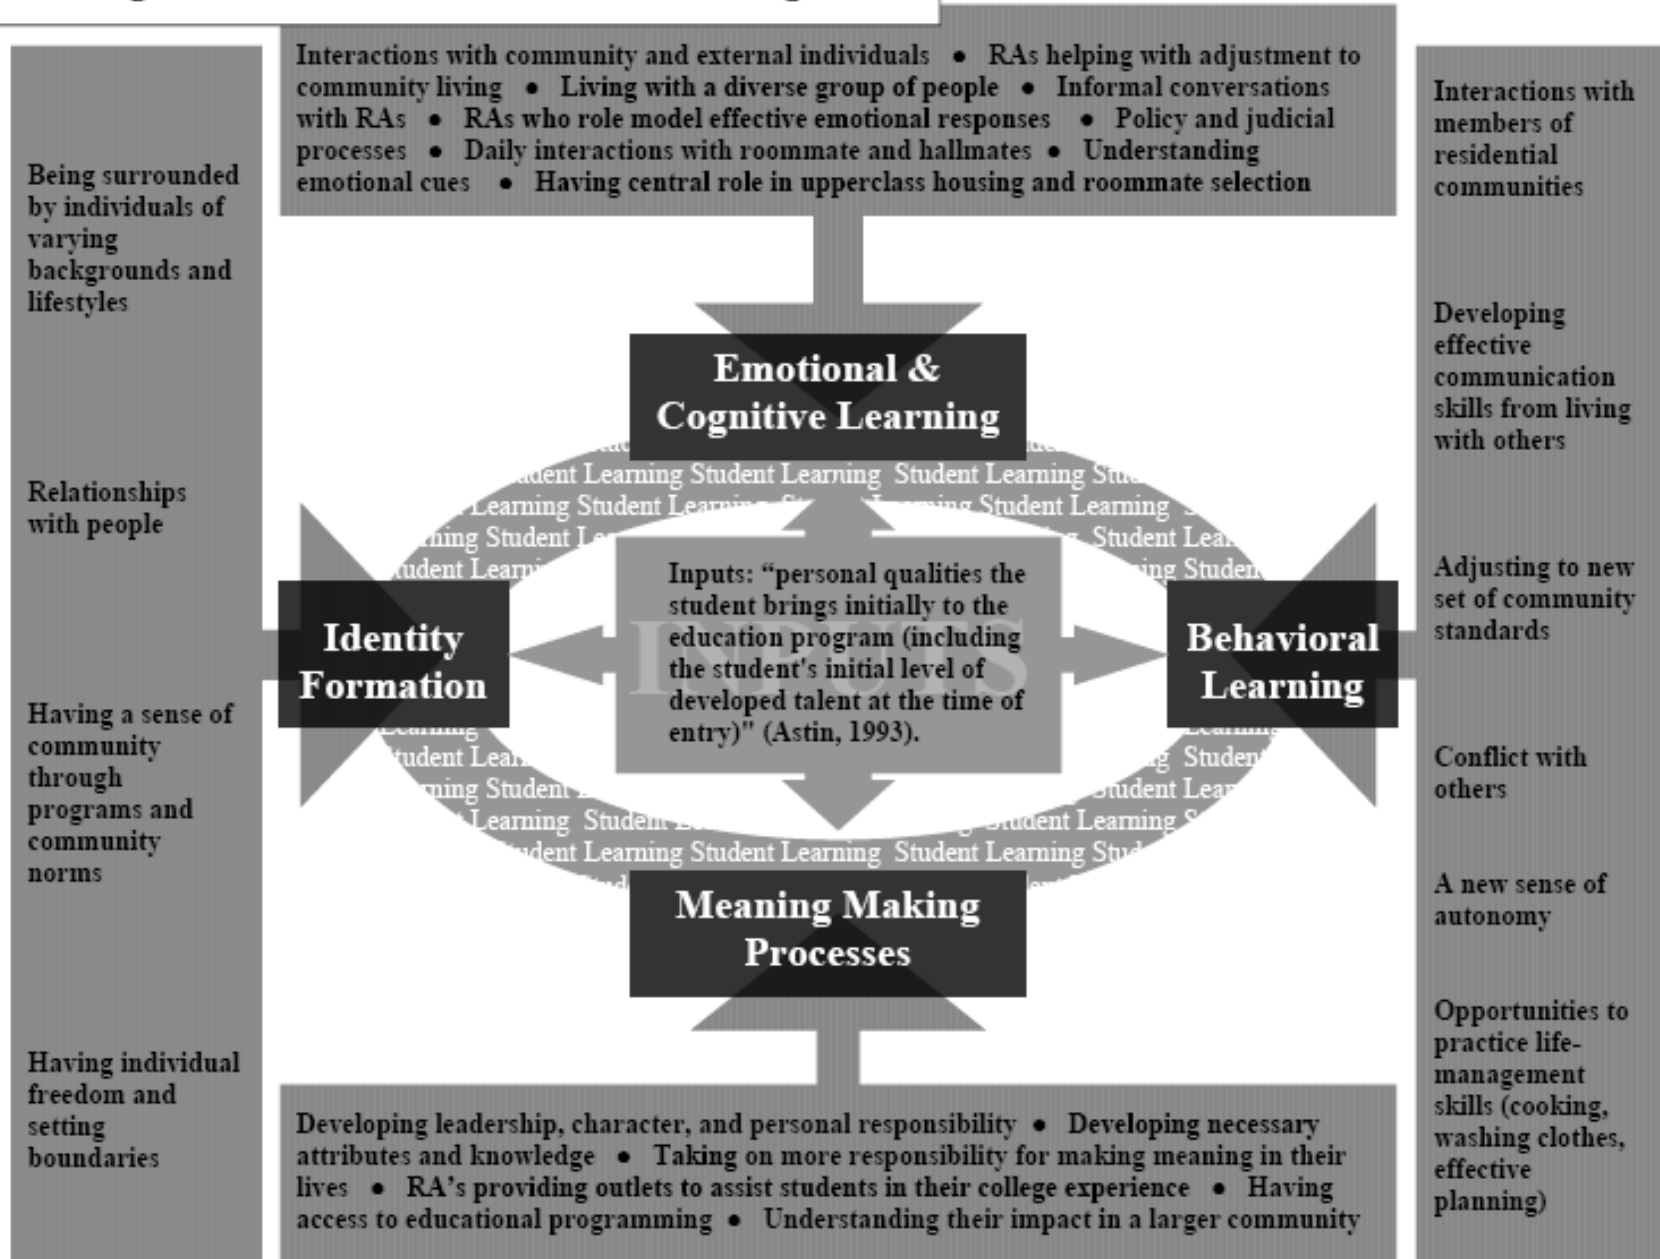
Interactions with community and external individuals • RAs helping with adjustment to community living • Living with a diverse group of people • Informal conversations with RAs • RAs who role model effective emotional responses • Policy and judicial processes • Daily interactions with roommate and hallmates • Understanding emotional cues • Having central role in upperclass housing and roommate selection

Being surrounded by individuals of varying backgrounds and lifestyles

Relationships with people

Having a sense of community through programs and community norms

Having individual freedom and setting boundaries

Interactions with members of residential communities

Developing effective communication skills from living with others

Adjusting to new set of community standards

Conflict with others

A new sense of autonomy

Opportunities to practice life-management skills (cooking, washing clothes, effective planning)

Emotional & Cognitive Learning

Identity Formation

Behavioral Learning

Meaning Making Processes

Inputs: "personal qualities the student brings initially to the education program (including the student's initial level of developed talent at the time of entry)" (Astin, 1993).

INPUTS

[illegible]dent Learning Student Learning Student Learning Stu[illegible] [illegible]Learning Student Learn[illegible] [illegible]ning Student Learning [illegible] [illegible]ning Student L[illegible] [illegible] Student Lea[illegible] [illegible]dent Learn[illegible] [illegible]ing Studen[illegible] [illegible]dent Lear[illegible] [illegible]g Studen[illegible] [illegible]ning Student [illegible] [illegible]Student Lea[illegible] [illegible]Learning Studen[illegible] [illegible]dent Learning S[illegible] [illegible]dent Learning Student Learning Student Learning Stu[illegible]

Developing leadership, character, and personal responsibility • Developing necessary attributes and knowledge • Taking on more responsibility for making meaning in their lives • RA's providing outlets to assist students in their college experience • Having access to educational programming • Understanding their impact in a larger community